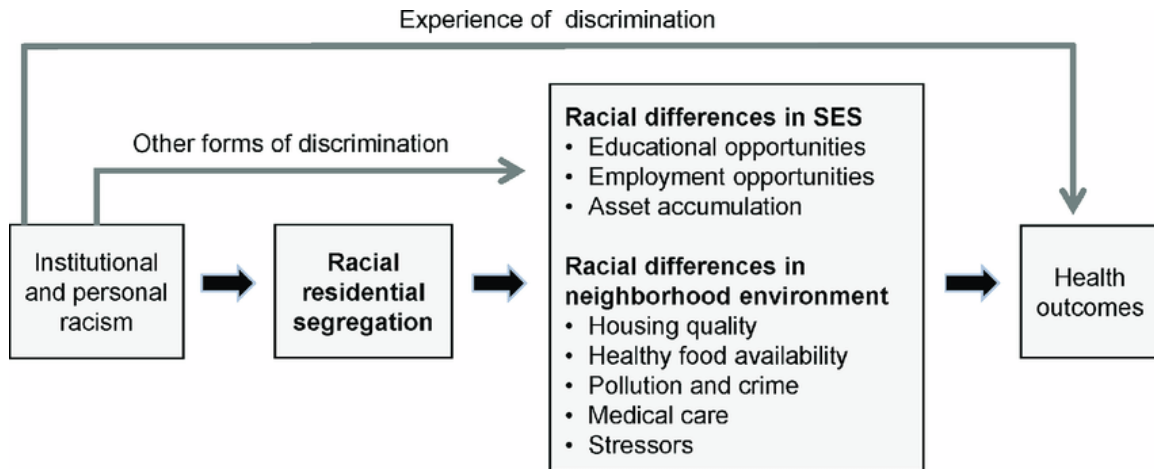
Experience of discrimination

Other forms of discrimination

Institutional and personal racism

Racial residential segregation

Racial differences in SES
• Educational opportunities
• Employment opportunities
• Asset accumulation

Racial differences in neighborhood environment
• Housing quality
• Healthy food availability
• Pollution and crime
• Medical care
• Stressors

Health outcomes